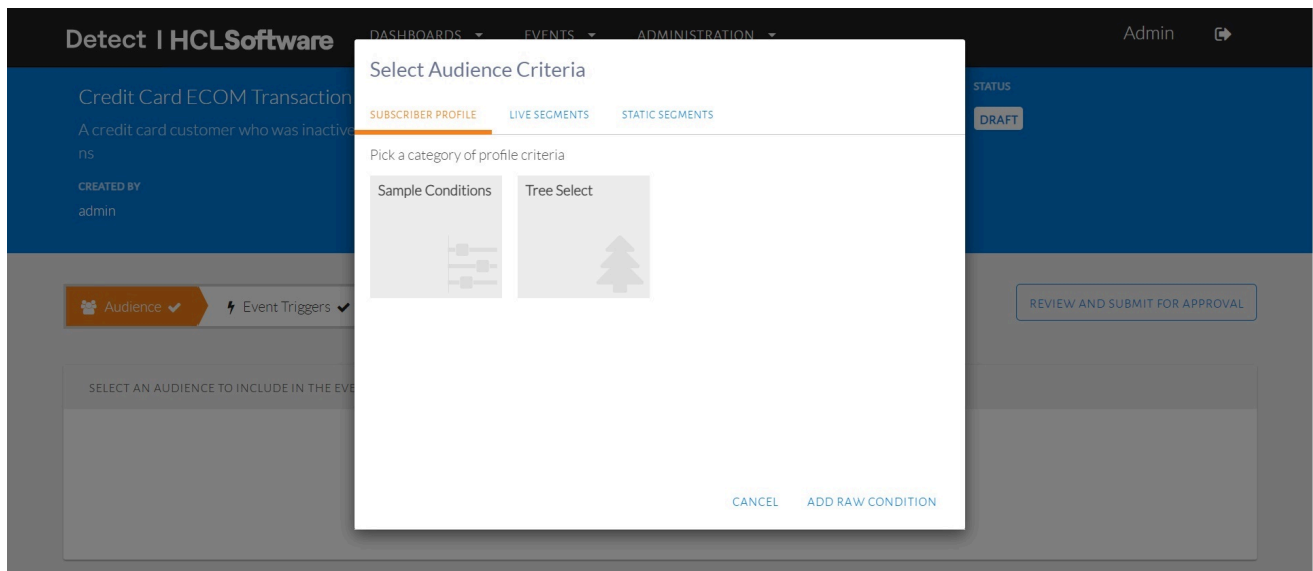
Detect | HCLSoftware DASHBOARDS EVENTS ADMINISTRATION Admin

Credit Card ECOM Transaction
A credit card customer who was inactive
ns

CREATED BY
admin

STATUS
DRAFT

Audience Event Triggers

REVIEW AND SUBMIT FOR APPROVAL

SELECT AN AUDIENCE TO INCLUDE IN THE EVE

Select Audience Criteria

SUBSCRIBER PROFILE LIVE SEGMENTS STATIC SEGMENTS

Pick a category of profile criteria

Sample Conditions

Tree Select

CANCEL ADD RAW CONDITION